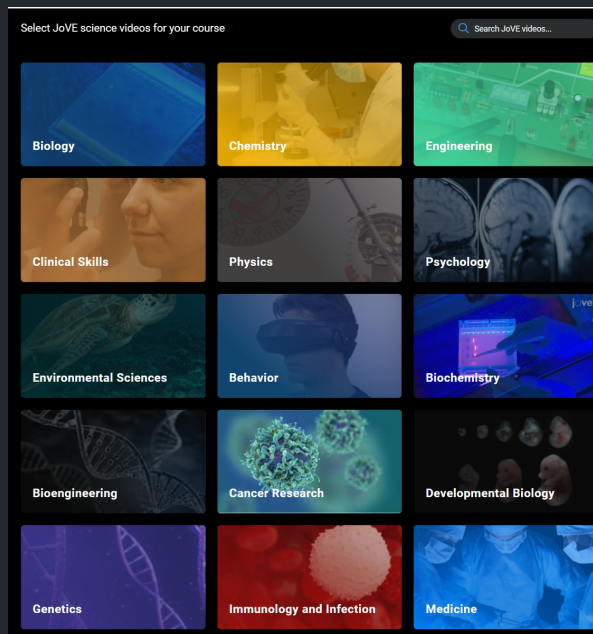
Select JoVE science videos for your course

Search JoVE videos...

Biology

Chemistry

Engineering

Clinical Skills

Physics

Psychology

Environmental Sciences

Behavior

jove

Biochemistry

Bioengineering

Cancer Research

Developmental Biology

Genetics

Immunology and Infection

Medicine